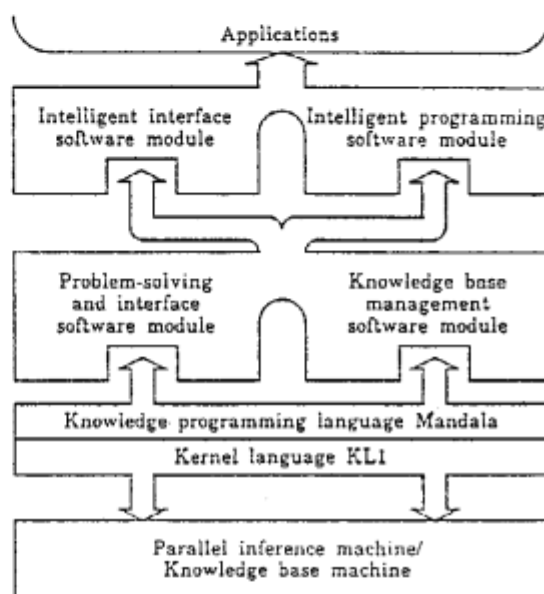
Applications

Intelligent interface software module

Intelligent programming software module

Problem-solving and interface software module

Knowledge base management software module

Knowledge programming language Mandala

Kernel language KL1

Parallel inference machine/ Knowledge base machine